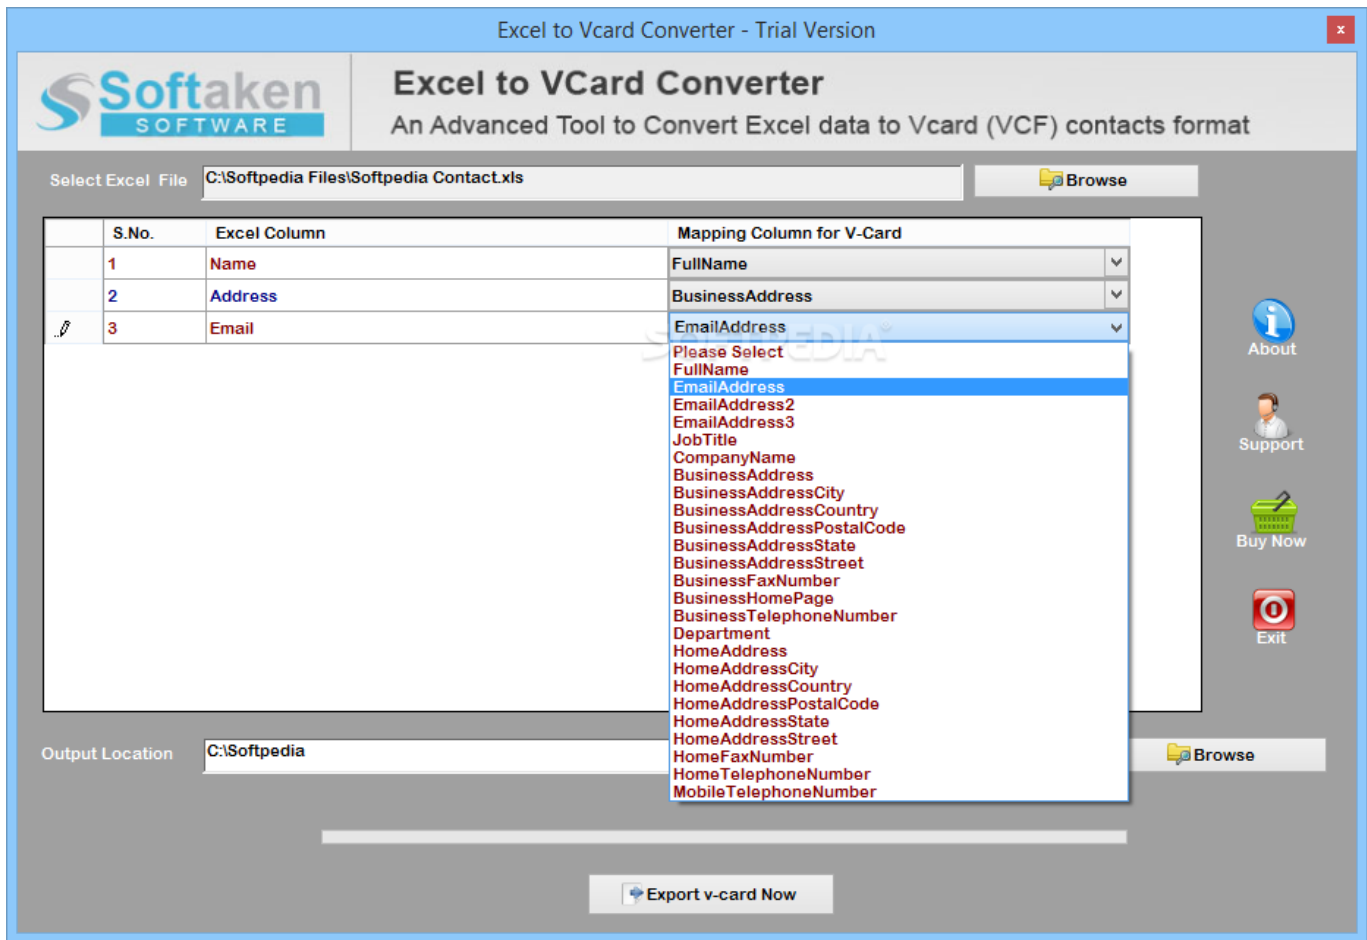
Excel to Vcard Converter - Trial Version

Softaken SOFTWARE

Excel to VCard Converter
An Advanced Tool to Convert Excel data to Vcard (VCF) contacts format

Select Excel File C:\Softpedia Files\Softpedia Contact.xls Browse

| | S.No. | Excel Column | Mapping Column for V-Card |
|---|---|---|---|
| | 1 | Name | FullName |
| | 2 | Address | BusinessAddress |
| | 3 | Email | EmailAddress |

Please Select
FullName
EmailAddress
EmailAddress2
EmailAddress3
JobTitle
CompanyName
BusinessAddress
BusinessAddressCity
BusinessAddressCountry
BusinessAddressPostalCode
BusinessAddressState
BusinessAddressStreet
BusinessFaxNumber
BusinessHomePage
BusinessTelephoneNumber
Department
HomeAddress
HomeAddressCity
HomeAddressCountry
HomeAddressPostalCode
HomeAddressState
HomeAddressStreet
HomeFaxNumber
HomeTelephoneNumber
MobileTelephoneNumber

About
Support
Buy Now
Exit

Output Location C:\Softpedia Browse

Export v-card Now